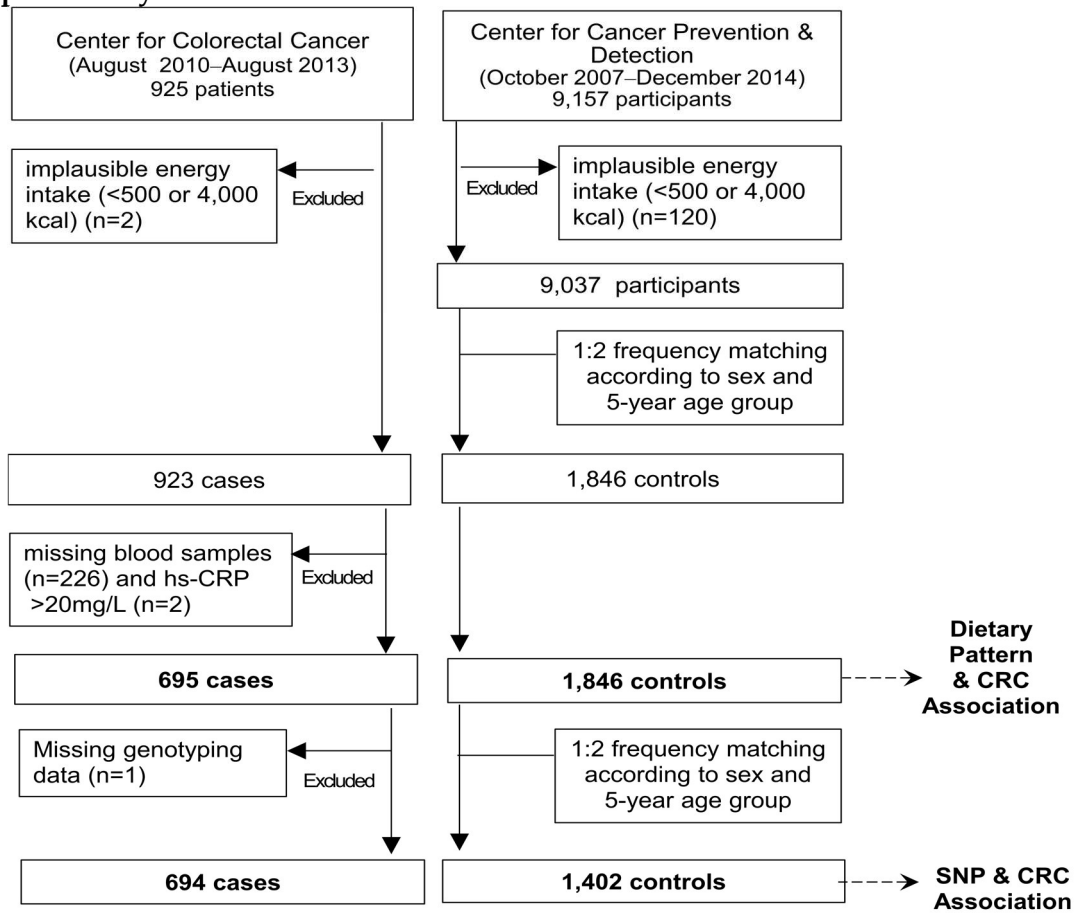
Center for Colorectal Cancer
(August 2010–August 2013)
925 patients

Center for Cancer Prevention & Detection
(October 2007–December 2014)
9,157 participants

implausible energy intake (<500 or 4,000 kcal) (n=2)

Excluded

Excluded

implausible energy intake (<500 or 4,000 kcal) (n=120)

9,037 participants

1:2 frequency matching according to sex and 5-year age group

923 cases

1,846 controls

missing blood samples (n=226) and hs-CRP >20mg/L (n=2)

Excluded

695 cases

1,846 controls

Dietary Pattern & CRC Association

Missing genotyping data (n=1)

Excluded

1:2 frequency matching according to sex and 5-year age group

694 cases

1,402 controls

SNP & CRC Association